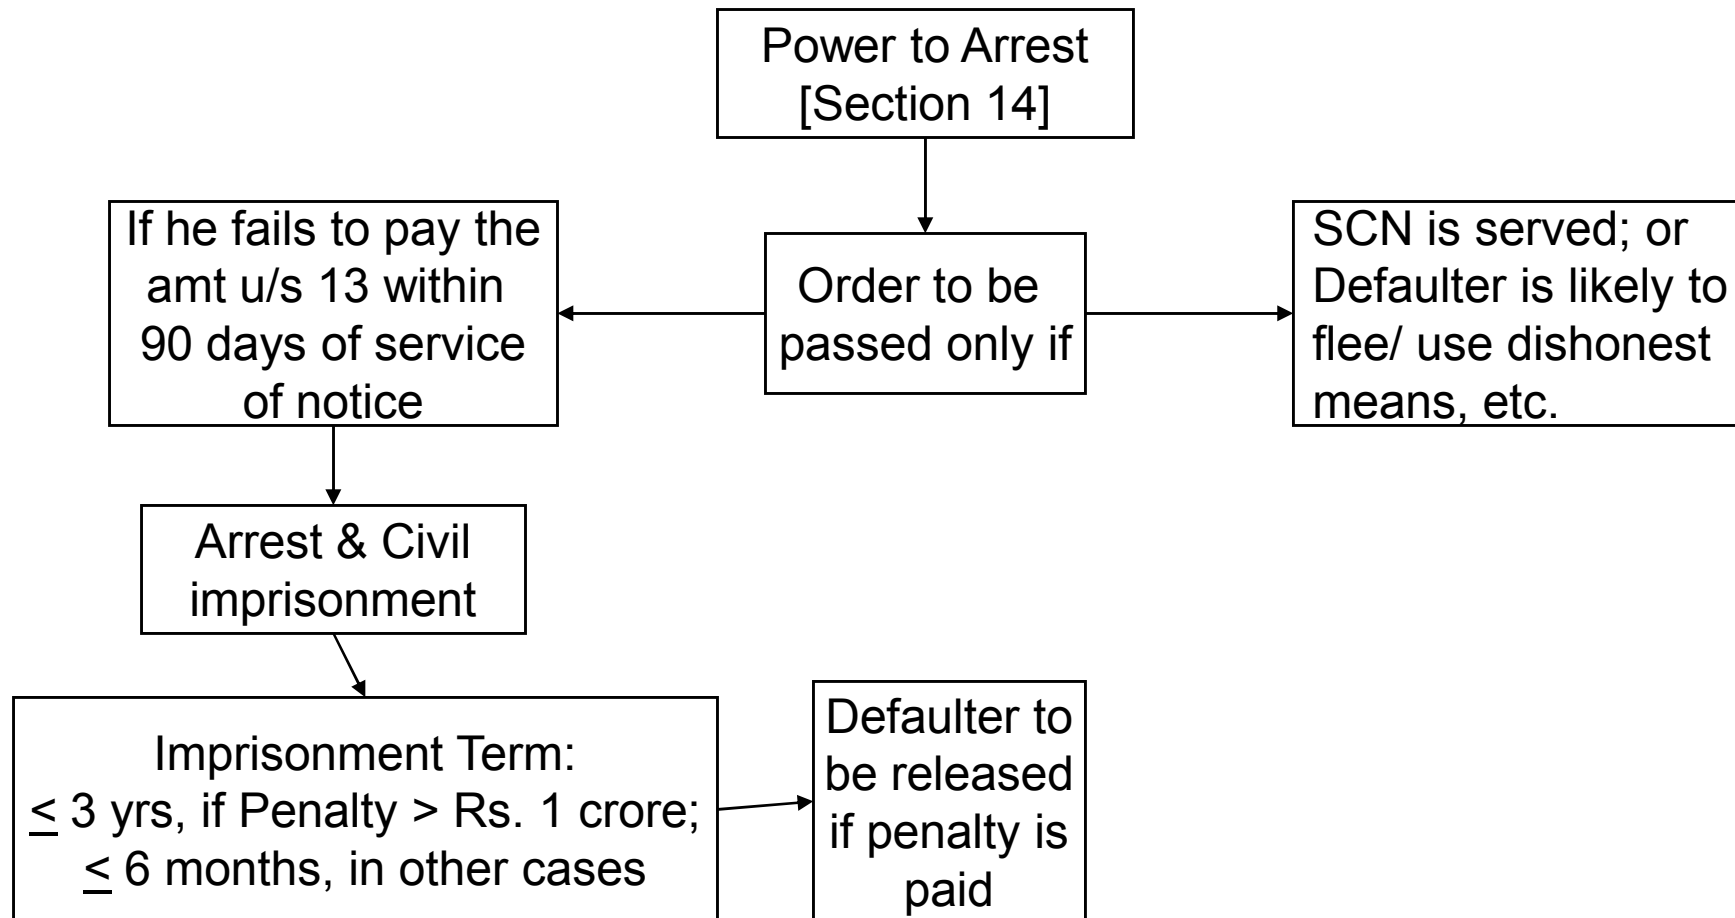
Power to Arrest [Section 14]

Order to be passed only if

If he fails to pay the amt u/s 13 within 90 days of service of notice

SCN is served; or Defaulter is likely to flee/ use dishonest means, etc.

Arrest & Civil imprisonment

Imprisonment Term:
$\leq$ 3 yrs, if Penalty > Rs. 1 crore;
$\leq$ 6 months, in other cases

Defaulter to be released if penalty is paid